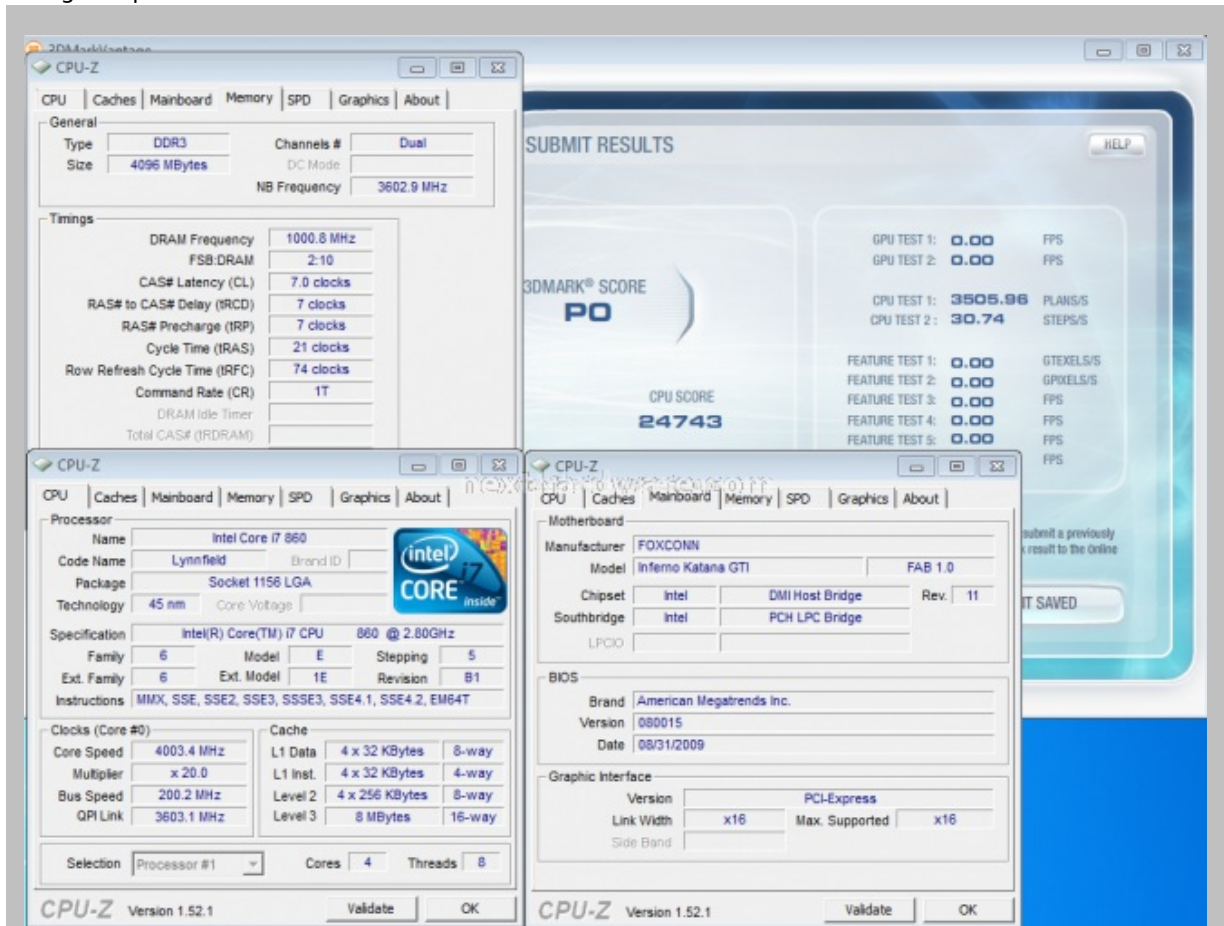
3DMarkVantage

CPU-Z

CPU | Caches | Mainboard | Memory | SPD | Graphics | About

General
Type DDR3
Size 4096 MBytes
Channels # Dual
DC Mode
NB Frequency 3602.9 MHz

Timings
DRAM Frequency 1000.8 MHz
FSB:DRAM 2:10
CAS# Latency (CL) 7.0 clocks
RAS# to CAS# Delay (tRCD) 7 clocks
RAS# Precharge (tRP) 7 clocks
Cycle Time (tRAS) 21 clocks
Row Refresh Cycle Time (tRFC) 74 clocks
Command Rate (CR) 1T
DRAM Idle Timer
Total CAS# (tRDRAM)

SUBMIT RESULTS
HELP

3DMARK® SCORE
PO

CPU SCORE
24743

GPU TEST 1: 0.00 FPS
GPU TEST 2: 0.00 FPS
CPU TEST 1: 3505.96 PLANS/S
CPU TEST 2: 30.74 STEPS/S
FEATURE TEST 1: 0.00 GTEXELS/S
FEATURE TEST 2: 0.00 GPIXELS/S
FEATURE TEST 3: 0.00 FPS
FEATURE TEST 4: 0.00 FPS
FEATURE TEST 5: 0.00 FPS
FPS

submit a previously
result to the online
T SAVED

CPU-Z

CPU | Caches | Mainboard | Memory | SPD | Graphics | About

Processor
Name Intel Core i7 860
Code Name Lynnfield Brand ID
Package Socket 1156 LGA
Technology 45 nm Core Voltage
intel CORE i7 inside
Specification Intel(R) Core(TM) i7 CPU 860 @ 2.80GHz
Family 6 Model E Stepping 5
Ext. Family 6 Ext. Model 1E Revision B1
Instructions MMX, SSE, SSE2, SSE3, SSSE3, SSE4.1, SSE4.2, EM64T

Clocks (Core #0)
Core Speed 4003.4 MHz
Multiplier x 20.0
Bus Speed 200.2 MHz
QPI Link 3603.1 MHz

Cache
L1 Data 4 x 32 KBytes 8-way
L1 Inst. 4 x 32 KBytes 4-way
Level 2 4 x 256 KBytes 8-way
Level 3 8 MBytes 16-way

Selection Processor #1 Cores 4 Threads 8

CPU-Z Version 1.52.1 Validate OK

CPU-Z

nexthardware.com

CPU | Caches | Mainboard | Memory | SPD | Graphics | About

Motherboard
Manufacturer FOXCONN
Model Inferno Katana GTI FAB 1.0
Chipset Intel DMI Host Bridge Rev. 11
Southbridge Intel PCH LPC Bridge
LPCIO

BIOS
Brand American Megatrends Inc.
Version 080015
Date 08/31/2009

Graphic Interface
Version PCI-Express
Link Width x16 Max. Supported x16
Side Band

CPU-Z Version 1.52.1 Validate OK